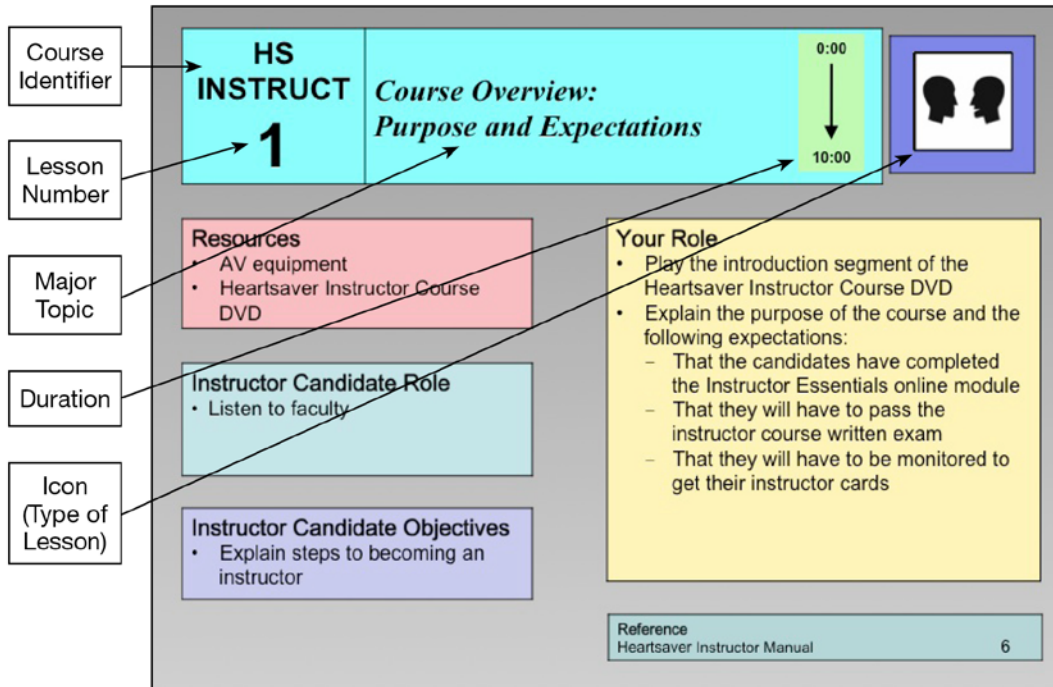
Course Identifier

Lesson Number

Major Topic

Duration

Icon (Type of Lesson)

HS INSTRUCT
1

*Course Overview: Purpose and Expectations*

0:00
10:00

Resources
• AV equipment
• Heartsaver Instructor Course DVD

Instructor Candidate Role
• Listen to faculty

Instructor Candidate Objectives
• Explain steps to becoming an instructor

Your Role
• Play the introduction segment of the Heartsaver Instructor Course DVD
• Explain the purpose of the course and the following expectations:
– That the candidates have completed the Instructor Essentials online module
– That they will have to pass the instructor course written exam
– That they will have to be monitored to get their instructor cards

Reference
Heartsaver Instructor Manual 6